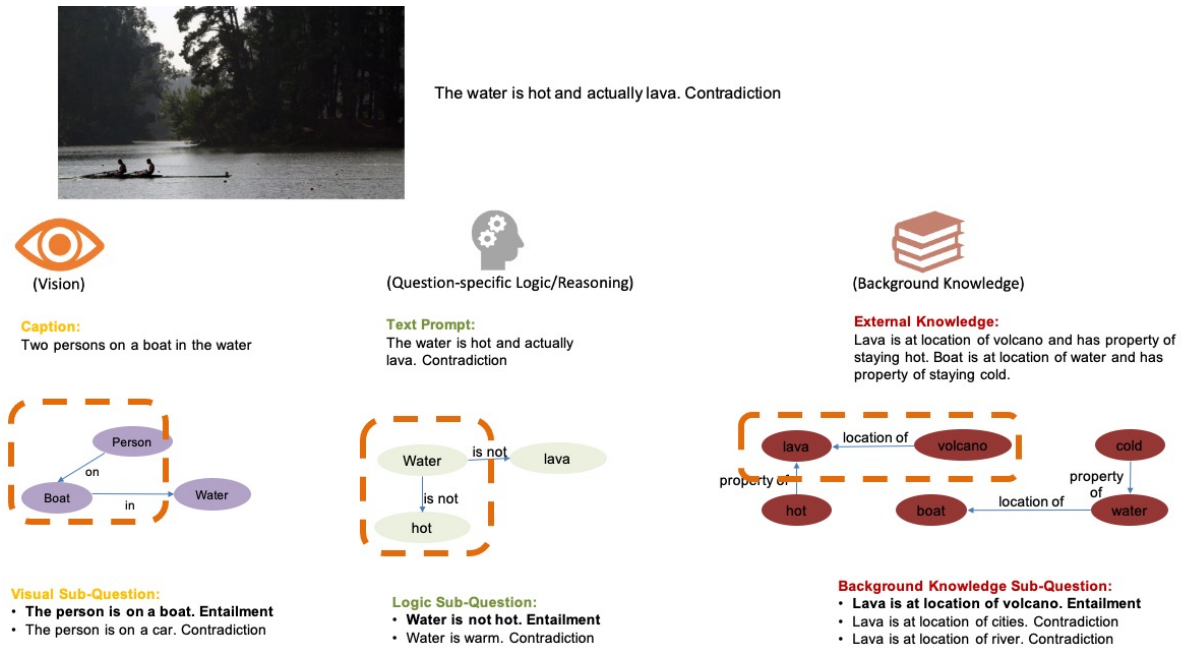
The water is hot and actually lava. Contradiction

(Vision)

(Question-specific Logic/Reasoning)

(Background Knowledge)

Caption:
Two persons on a boat in the water

Text Prompt:
The water is hot and actually lava. Contradiction

External Knowledge:
Lava is at location of volcano and has property of staying hot. Boat is at location of water and has property of staying cold.

Person
on
Boat
in
Water

Water
is not
lava
is not
hot

lava
location of
volcano
cold
property of
property of
hot
boat
location of
water

Visual Sub-Question:
• **The person is on a boat. Entailment**
• The person is on a car. Contradiction

Logic Sub-Question:
• **Water is not hot. Entailment**
• Water is warm. Contradiction

Background Knowledge Sub-Question:
• **Lava is at location of volcano. Entailment**
• Lava is at location of cities. Contradiction
• Lava is at location of river. Contradiction